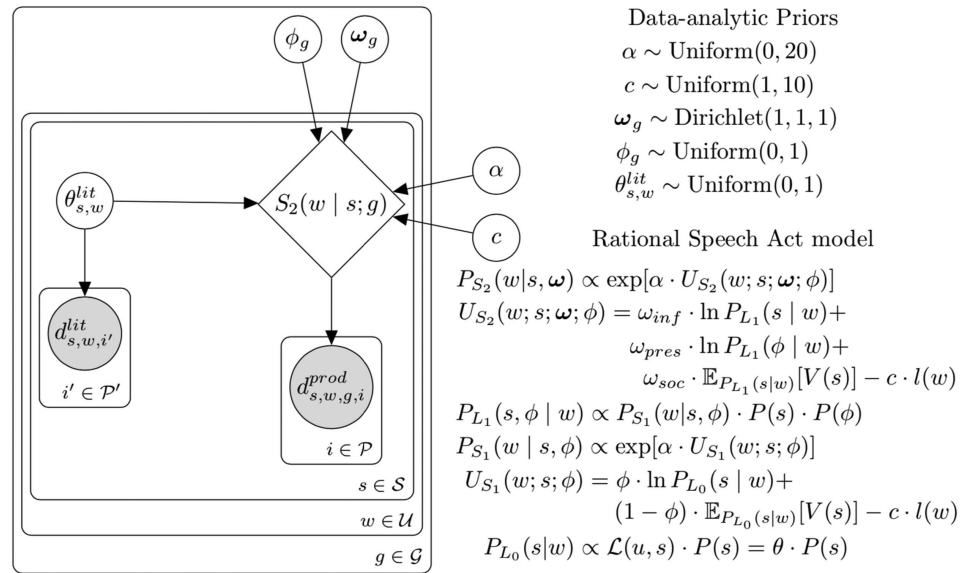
$\phi_g$

$\boldsymbol{\omega}_g$

$\theta^{lit}_{s,w}$

$S_2(w \mid s; g)$

$\alpha$

$c$

$d^{lit}_{s,w,i'}$

$i' \in \mathcal{P}'$

$d^{prod}_{s,w,g,i}$

$i \in \mathcal{P}$

$s \in \mathcal{S}$

$w \in \mathcal{U}$

$g \in \mathcal{G}$

Data-analytic Priors

$\alpha \sim \text{Uniform}(0, 20)$

$c \sim \text{Uniform}(1, 10)$

$\boldsymbol{\omega}_g \sim \text{Dirichlet}(1, 1, 1)$

$\phi_g \sim \text{Uniform}(0, 1)$

$\theta^{lit}_{s,w} \sim \text{Uniform}(0, 1)$

Rational Speech Act model

$P_{S_2}(w|s, \boldsymbol{\omega}) \propto \exp[\alpha \cdot U_{S_2}(w; s; \boldsymbol{\omega}; \phi)]$

$U_{S_2}(w; s; \boldsymbol{\omega}; \phi) = \omega_{inf} \cdot \ln P_{L_1}(s \mid w) +$
$\omega_{pres} \cdot \ln P_{L_1}(\phi \mid w) +$
$\omega_{soc} \cdot \mathbb{E}_{P_{L_1}(s|w)}[V(s)] - c \cdot l(w)$

$P_{L_1}(s, \phi \mid w) \propto P_{S_1}(w|s, \phi) \cdot P(s) \cdot P(\phi)$

$P_{S_1}(w \mid s, \phi) \propto \exp[\alpha \cdot U_{S_1}(w; s; \phi)]$

$U_{S_1}(w; s; \phi) = \phi \cdot \ln P_{L_0}(s \mid w) +$
$(1 - \phi) \cdot \mathbb{E}_{P_{L_0}(s|w)}[V(s)] - c \cdot l(w)$

$P_{L_0}(s|w) \propto \mathcal{L}(u, s) \cdot P(s) = \theta \cdot P(s)$